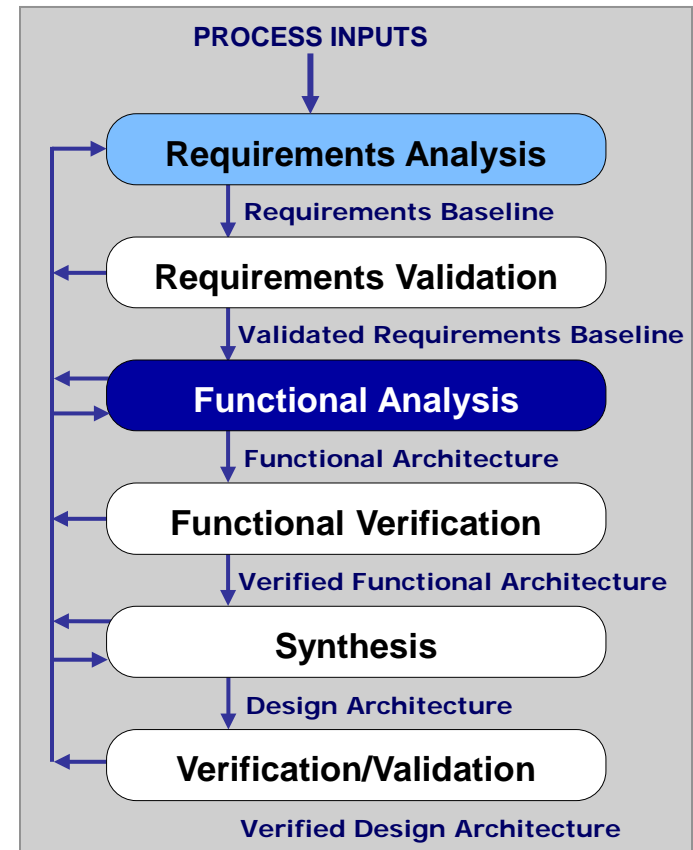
PROCESS INPUTS

Requirements Analysis

Requirements Baseline

Requirements Validation

Validated Requirements Baseline

Functional Analysis

Functional Architecture

Functional Verification

Verified Functional Architecture

Synthesis

Design Architecture

Verification/Validation

Verified Design Architecture